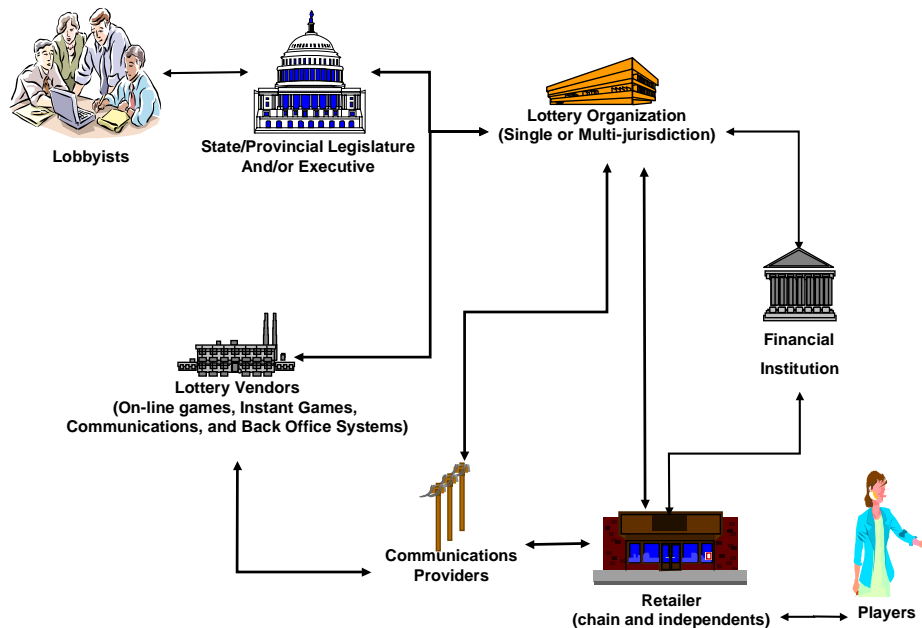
Lobbyists

State/Provincial Legislature And/or Executive

Lottery Organization (Single or Multi-jurisdiction)

Financial Institution

Lottery Vendors (On-line games, Instant Games, Communications, and Back Office Systems)

Communications Providers

Retailer (chain and independents)

Players